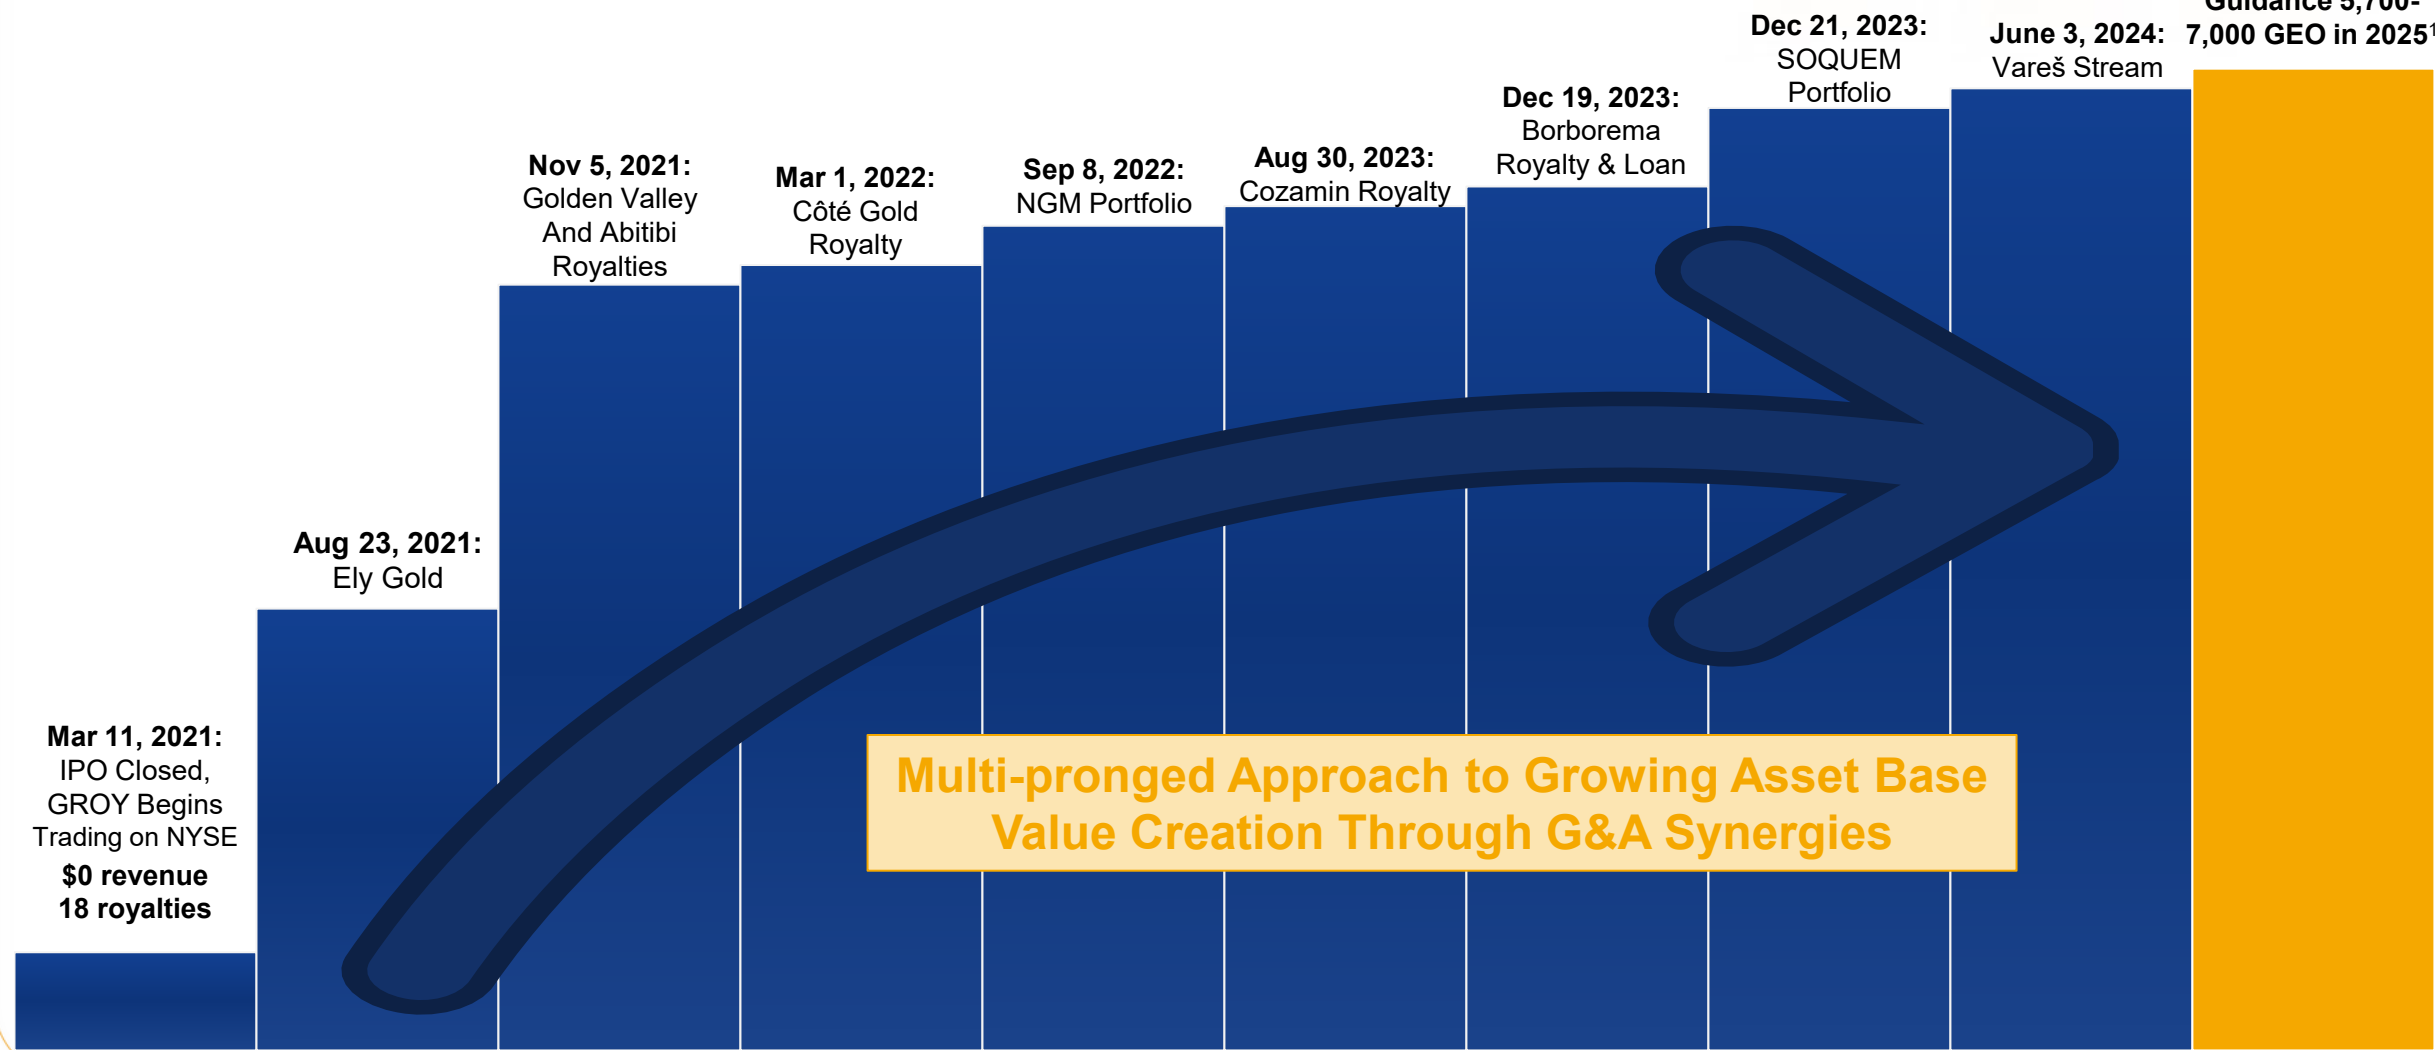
Mar 11, 2021:
IPO Closed, GROY Begins Trading on NYSE
$0 revenue
18 royalties

Aug 23, 2021:
Ely Gold

Nov 5, 2021:
Golden Valley And Abitibi Royalties

Mar 1, 2022:
Côté Gold Royalty

Sep 8, 2022:
NGM Portfolio

Aug 30, 2023:
Cozamin Royalty

Dec 19, 2023:
Borborema Royalty & Loan

Dec 21, 2023:
SOQUEM Portfolio

June 3, 2024:
Vareš Stream

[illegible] 5,700-7,000 GEO in 2025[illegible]

Multi-pronged Approach to Growing Asset Base
Value Creation Through G&A Synergies